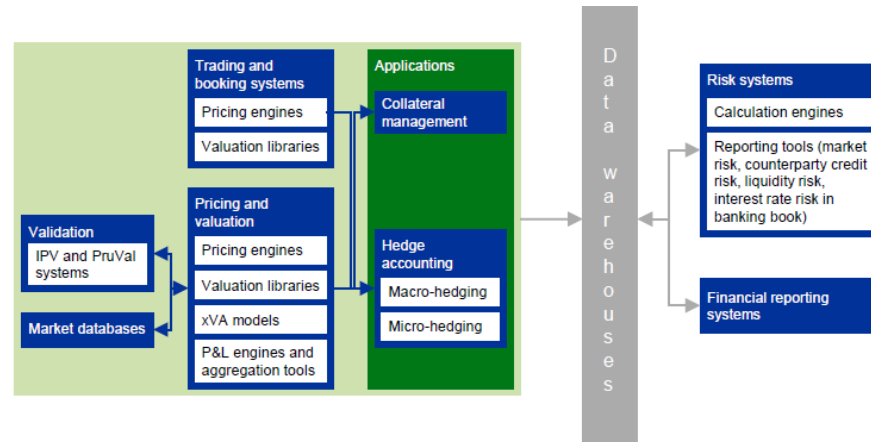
Validation

IPV and PruVal systems

Market databases

Trading and booking systems

Pricing engines

Valuation libraries

Pricing and valuation

Pricing engines

Valuation libraries

xVA models

P&L engines and aggregation tools

Applications

Collateral management

Hedge accounting

Macro-hedging

Micro-hedging

Data warehouses

Risk systems

Calculation engines

Reporting tools (market risk, counterparty credit risk, liquidity risk, interest rate risk in banking book)

Financial reporting systems